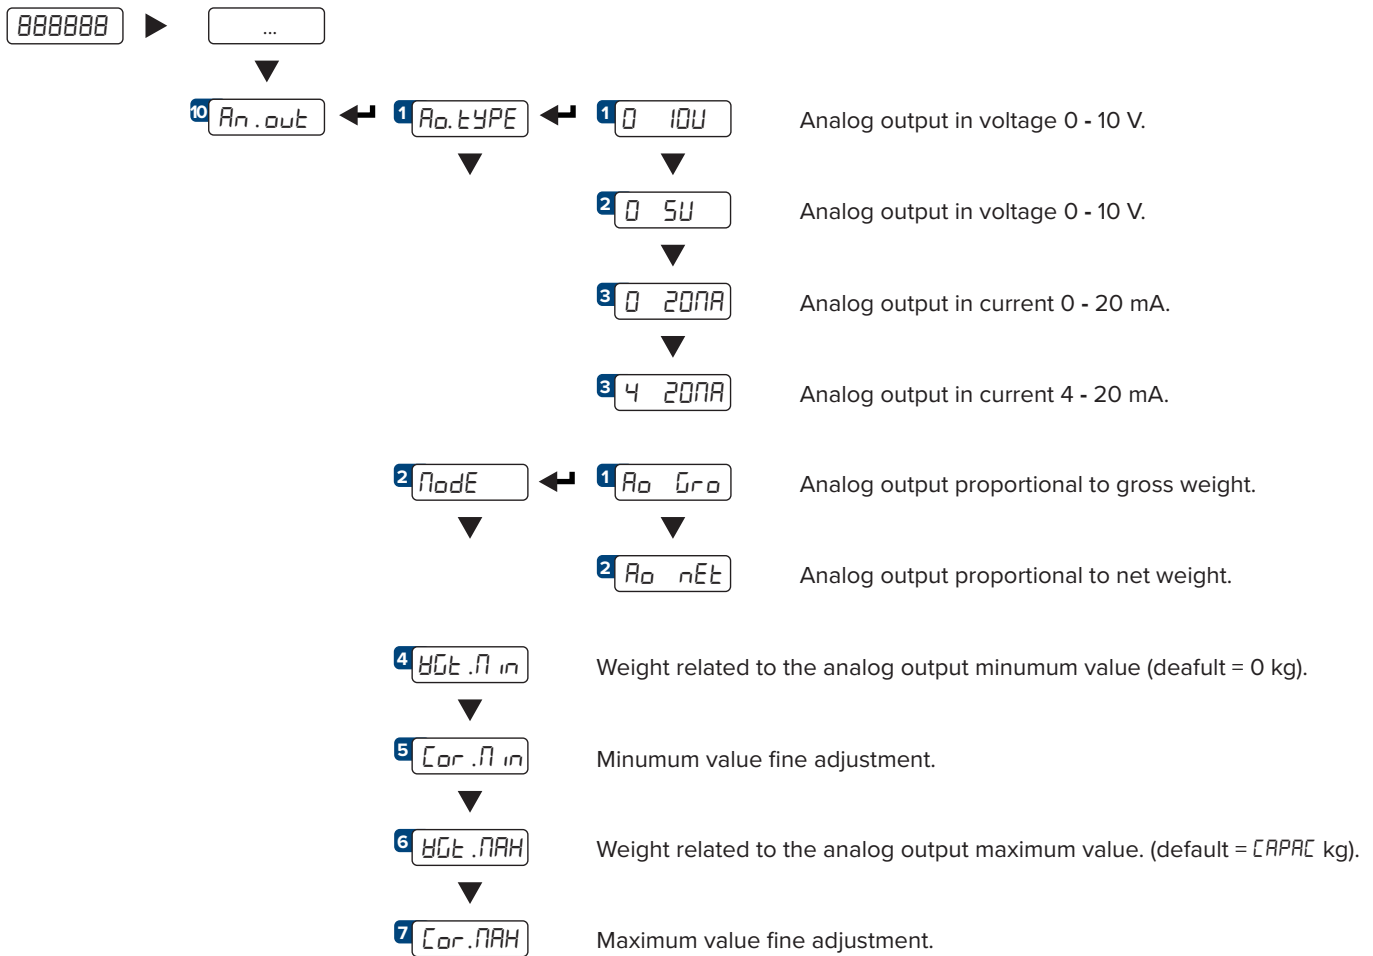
888888 ...

10 An.out
1 Ao.tYPE
1 0 10U Analog output in voltage 0 - 10 V.
2 0 5U Analog output in voltage 0 - 10 V.
3 0 20MA Analog output in current 0 - 20 mA.
3 4 20MA Analog output in current 4 - 20 mA.

2 ModE
1 Ao Gro Analog output proportional to gross weight.
2 Ao nEt Analog output proportional to net weight.

4 WGt.Min Weight related to the analog output minumum value (deafult = 0 kg).
5 Cor.Min Minumum value fine adjustment.
6 WGt.MAH Weight related to the analog output maximum value. (default = CAPAC kg).
7 Cor.MAH Maximum value fine adjustment.